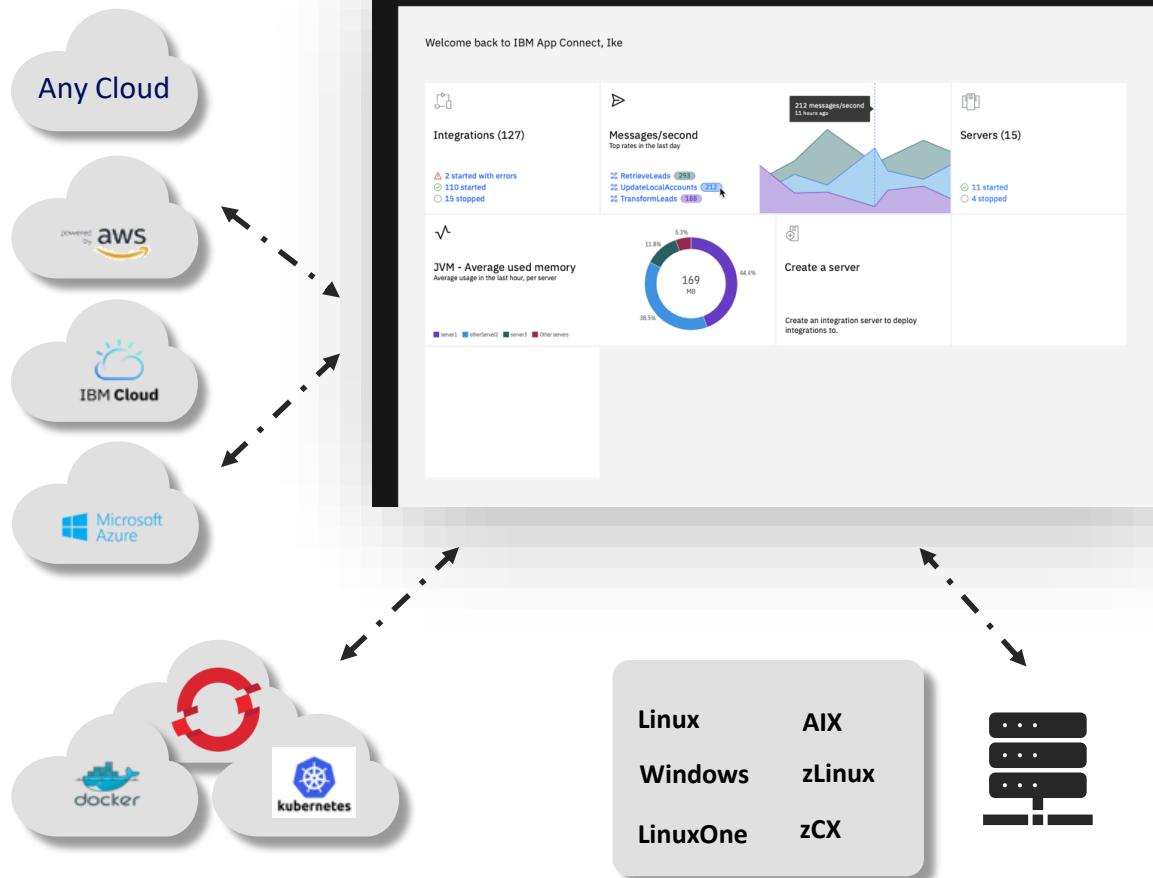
Any Cloud

powered by aws

IBM Cloud

Microsoft Azure

Welcome back to IBM App Connect, Ike

Integrations (127)

2 started with errors
110 started
15 stopped

Messages/second
Top rates in the last day

RetrieveLeads 293
UpdateLocalAccounts 212
TransformLeads 188

212 messages/second
11 hours ago

Servers (15)

11 started
4 stopped

JVM - Average used memory
Average usage in the last hour, per server

5.3%
11.8%
169
MB
44.4%
38.5%

server1 otherServer2 server3 Other servers

Create a server

Create an integration server to deploy integrations to.

docker

kubernetes

Linux
AIX
Windows
zLinux
LinuxOne
zCX